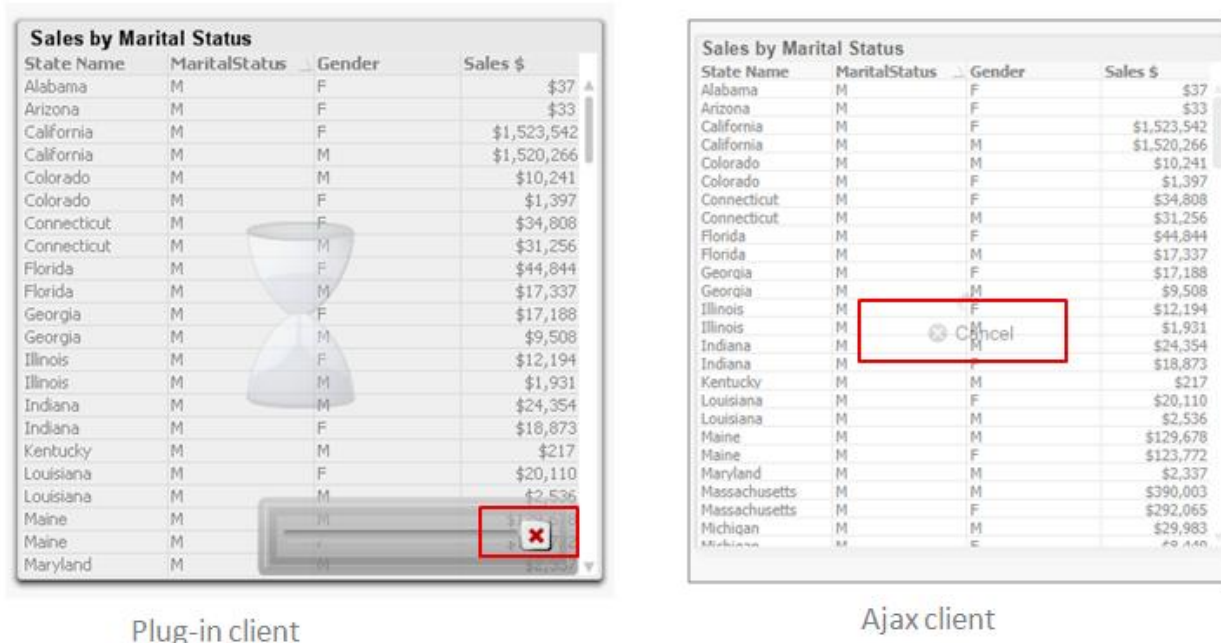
Sales by Marital Status

| State Name | MaritalStatus | Gender | Sales $ |
|---|---|---|---|
| Alabama | M | F | $37 |
| Arizona | M | F | $33 |
| California | M | F | $1,523,542 |
| California | M | M | $1,520,266 |
| Colorado | M | M | $10,241 |
| Colorado | M | F | $1,397 |
| Connecticut | M | F | $34,808 |
| Connecticut | M | M | $31,256 |
| Florida | M | F | $44,844 |
| Florida | M | M | $17,337 |
| Georgia | M | F | $17,188 |
| Georgia | M | M | $9,508 |
| Illinois | M | F | $12,194 |
| Illinois | M | M | $1,931 |
| Indiana | M | M | $24,354 |
| Indiana | M | F | $18,873 |
| Kentucky | M | M | $217 |
| Louisiana | M | F | $20,110 |
| Louisiana | M | M | $2,536 |
| Maine | M | M | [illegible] |
| Maine | M | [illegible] | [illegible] |
| Maryland | M | M | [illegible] |

Plug-in client

Sales by Marital Status

| State Name | MaritalStatus | Gender | Sales $ |
|---|---|---|---|
| Alabama | M | F | $37 |
| Arizona | M | F | $33 |
| California | M | F | $1,523,542 |
| California | M | M | $1,520,266 |
| Colorado | M | M | $10,241 |
| Colorado | M | F | $1,397 |
| Connecticut | M | F | $34,808 |
| Connecticut | M | M | $31,256 |
| Florida | M | F | $44,844 |
| Florida | M | M | $17,337 |
| Georgia | M | F | $17,188 |
| Georgia | M | M | $9,508 |
| Illinois | M | F | $12,194 |
| Illinois | M | M | $1,931 |
| Indiana | M | M | $24,354 |
| Indiana | M | F | $18,873 |
| Kentucky | M | M | $217 |
| Louisiana | M | F | $20,110 |
| Louisiana | M | M | $2,536 |
| Maine | M | M | $129,678 |
| Maine | M | F | $123,772 |
| Maryland | M | M | $2,337 |
| Massachusetts | M | M | $390,003 |
| Massachusetts | M | F | $292,065 |
| Michigan | M | M | $29,983 |
| Michigan | M | F | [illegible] |

Cancel

Ajax client